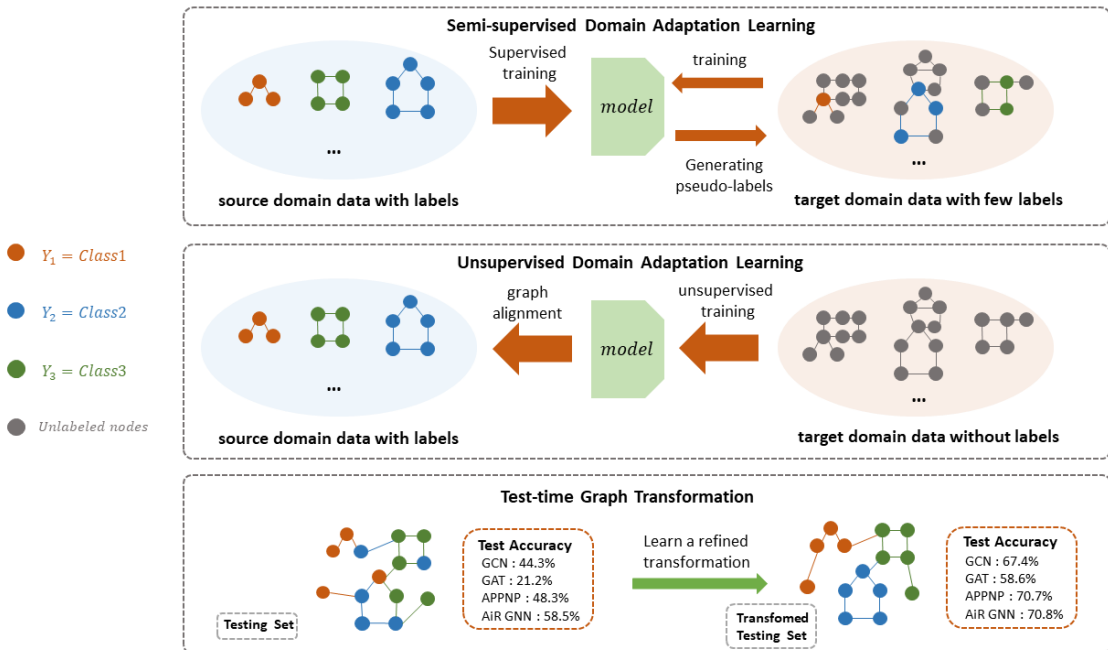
Semi-supervised Domain Adaptation Learning

Supervised training

model

training

Generating pseudo-labels

...

source domain data with labels

target domain data with few labels

$Y_1 = Class1$

$Y_2 = Class2$

$Y_3 = Class3$

Unlabeled nodes

Unsupervised Domain Adaptation Learning

graph alignment

model

unsupervised training

...

source domain data with labels

target domain data without labels

Test-time Graph Transformation

Test Accuracy
GCN : 44.3%
GAT : 21.2%
APPNP : 48.3%
AiR GNN : 58.5%

Learn a refined transformation

Test Accuracy
GCN : 67.4%
GAT : 58.6%
APPNP : 70.7%
AiR GNN : 70.8%

Testing Set

Transfomed Testing Set